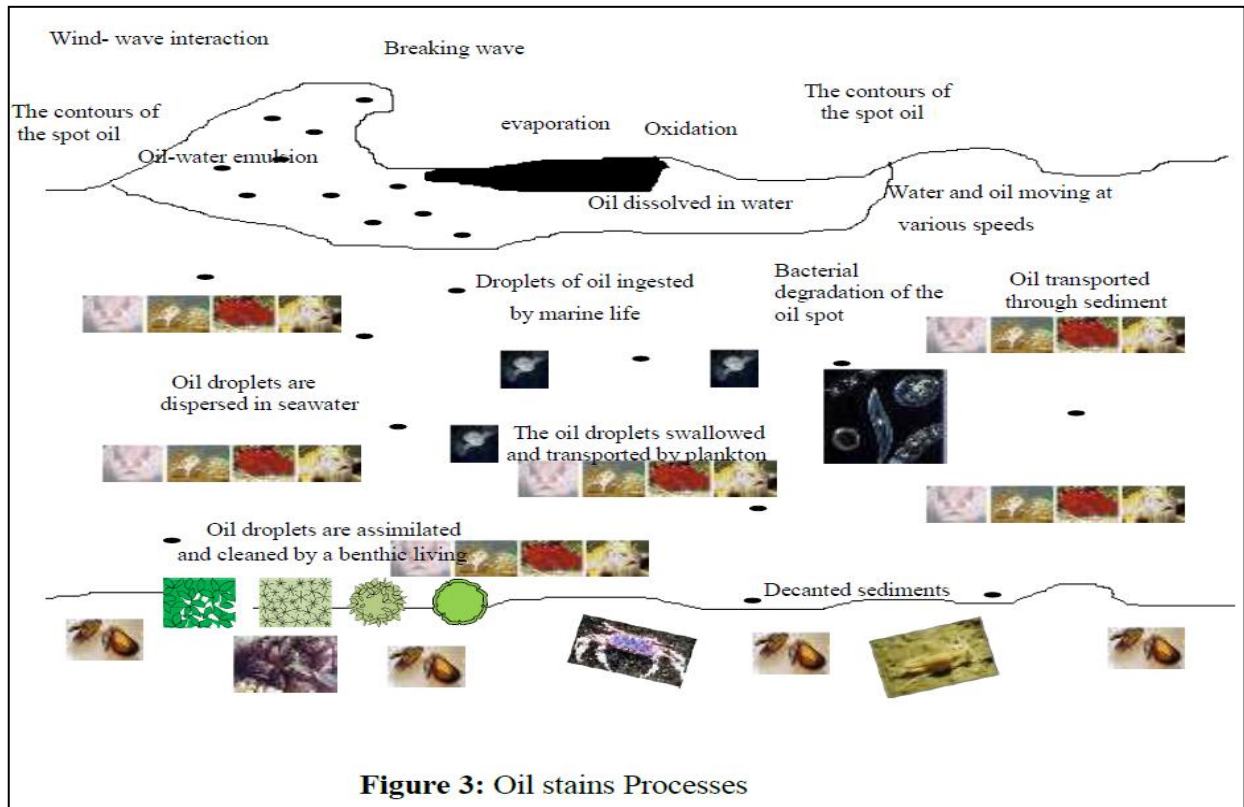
Wind- wave interaction

Breaking wave

The contours of the spot oil

evaporation

Oxidation

The contours of the spot oil

Oil-water emulsion

Oil dissolved in water

Water and oil moving at various speeds

Droplets of oil ingested by marine life

Bacterial degradation of the oil spot

Oil transported through sediment

Oil droplets are dispersed in seawater

The oil droplets swallowed and transported by plankton

Oil droplets are assimilated and cleaned by a benthic living

Decanted sediments

**Figure 3:** Oil stains Processes